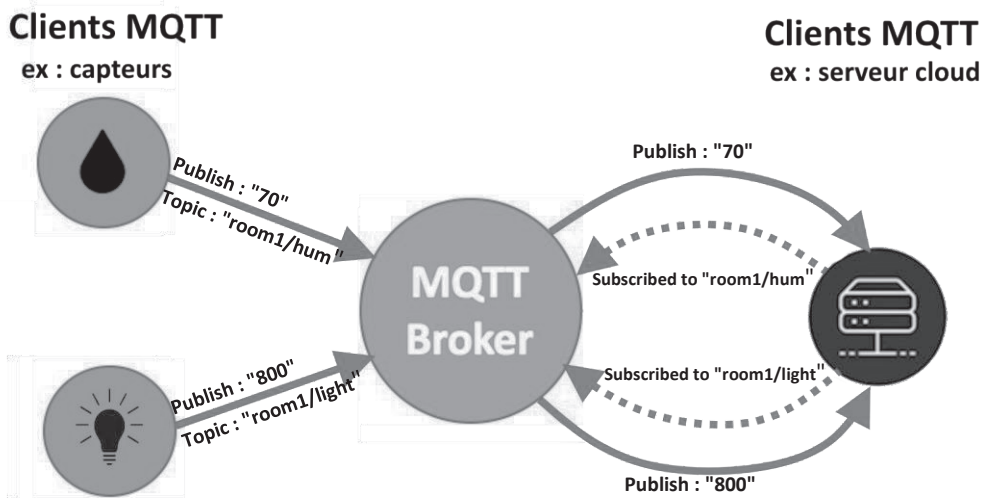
Clients MQTT
ex : capteurs

Clients MQTT
ex : serveur cloud

Publish : "70"
Topic : "room1/hum"

Publish : "70"

Subscribed to "room1/hum"

MQTT
Broker

Publish : "800"
Topic : "room1/light"

Subscribed to "room1/light"

Publish : "800"